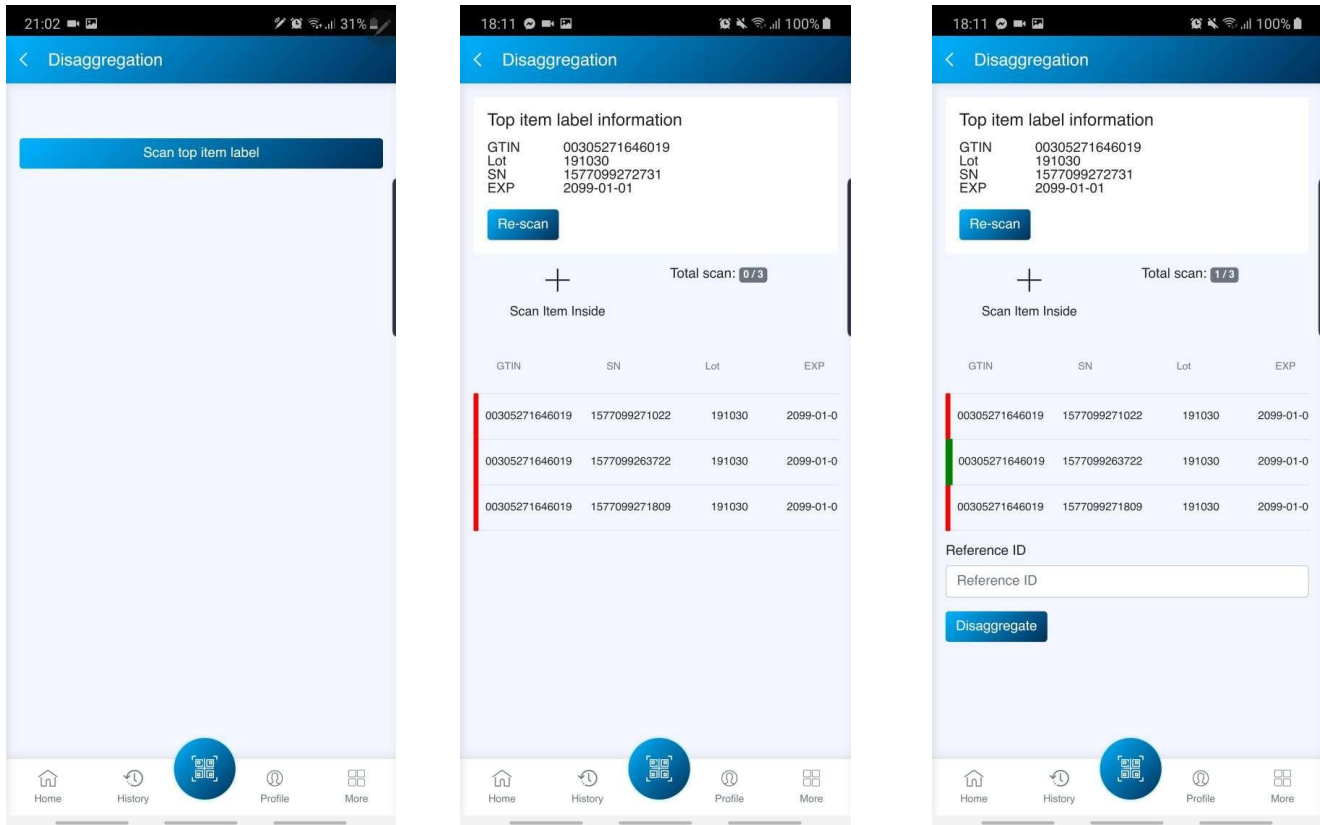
21:02 31%

Disaggregation

Scan top item label

Home History Profile More

18:11 100%

Disaggregation

Top item label information

GTIN 00305271646019
Lot 191030
SN 1577099272731
EXP 2099-01-01

Re-scan

Scan Item Inside

Total scan: 0 / 3

| GTIN | SN | Lot | EXP |
|---|---|---|---|
| 00305271646019 | 1577099271022 | 191030 | 2099-01-0 |
| 00305271646019 | 1577099263722 | 191030 | 2099-01-0 |
| 00305271646019 | 1577099271809 | 191030 | 2099-01-0 |

Home History Profile More

18:11 100%

Disaggregation

Top item label information

GTIN 00305271646019
Lot 191030
SN 1577099272731
EXP 2099-01-01

Re-scan

Scan Item Inside

Total scan: 1 / 3

| GTIN | SN | Lot | EXP |
|---|---|---|---|
| 00305271646019 | 1577099271022 | 191030 | 2099-01-0 |
| 00305271646019 | 1577099263722 | 191030 | 2099-01-0 |
| 00305271646019 | 1577099271809 | 191030 | 2099-01-0 |

Reference ID

Reference ID

Disaggregate

Home History Profile More